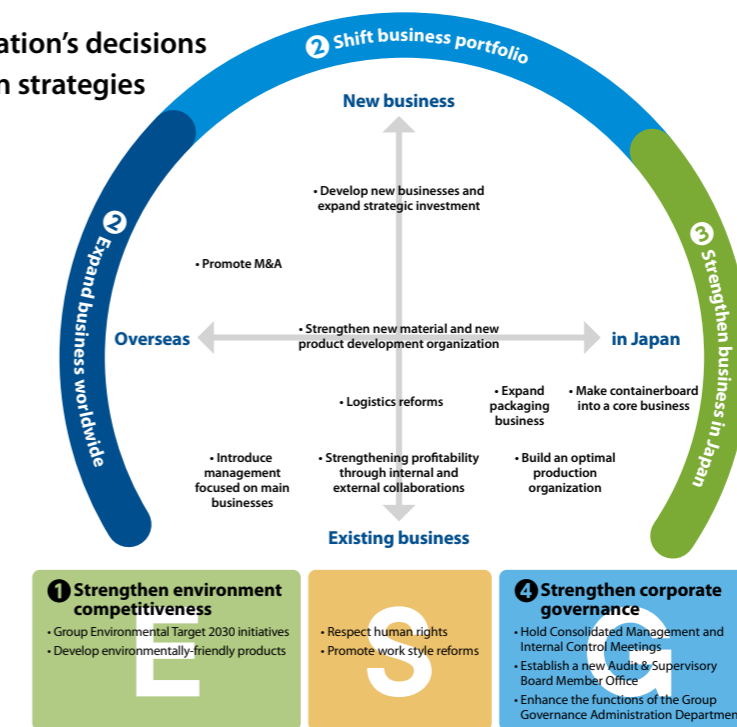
ation's decisions
n strategies

② Shift business portfolio

New business

• Develop new businesses and expand strategic investment

② Expand business worldwide

• Promote M&A

Overseas

• Strengthen new material and new product development organization

in Japan

③ Strengthen business in Japan

• Logistics reforms

• Expand packaging business

• Make containerboard into a core business

• Introduce management focused on main businesses

• Strengthening profitability through internal and external collaborations

• Build an optimal production organization

Existing business

❶ Strengthen environment competitiveness

E

• Group Environmental Target 2030 initiatives
• Develop environmentally-friendly products

S

• Respect human rights
• Promote work style reforms

❹ Strengthen corporate governance

G

• Hold Consolidated Management and Internal Control Meetings
• Establish a new Audit & Supervisory Board Member Office
• Enhance the functions of the Group Governance Administration Department